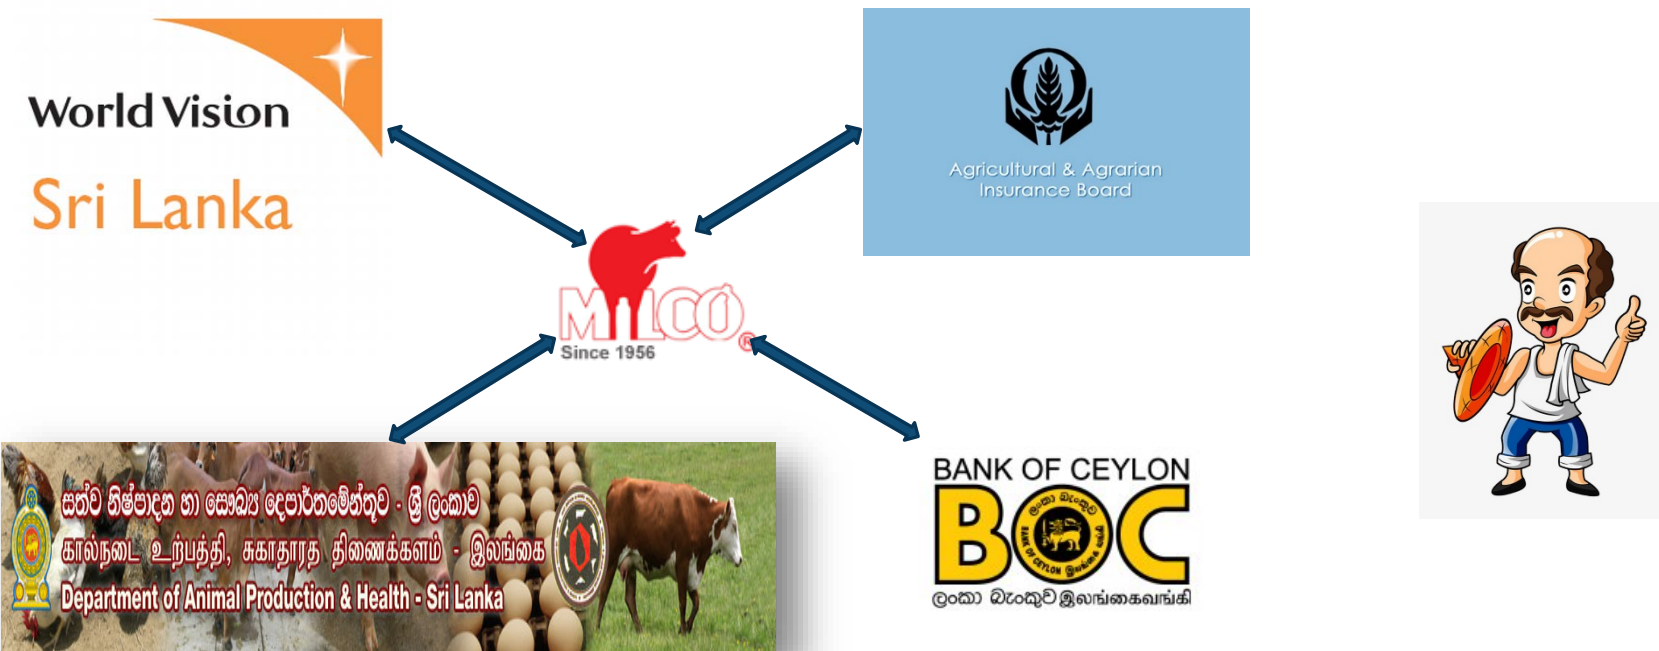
World Vision
Sri Lanka

Agricultural & Agrarian Insurance Board

MILCO
Since 1956

සත්ව නිෂ්පාදන හා සෞඛ්‍ය දෙපාර්තමේන්තුව - ශ්‍රී ලංකාව
கால்நடை உற்பத்தி, சுகாதாரத் திணைக்களம் - இலங்கை
Department of Animal Production & Health - Sri Lanka

BANK OF CEYLON
BOC
ලංකා බැංකුව இலங்கைவங்கி